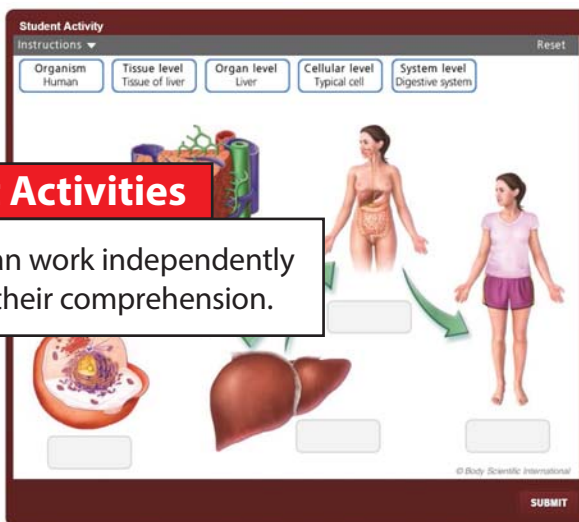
Student Activity

Instructions ▾

Reset

Organism
Human

Tissue level
Tissue of liver

Organ level
Liver

Cellular level
Typical cell

System level
Digestive system

Activities

an work independently
their comprehension.

© Body Scientific International

SUBMIT